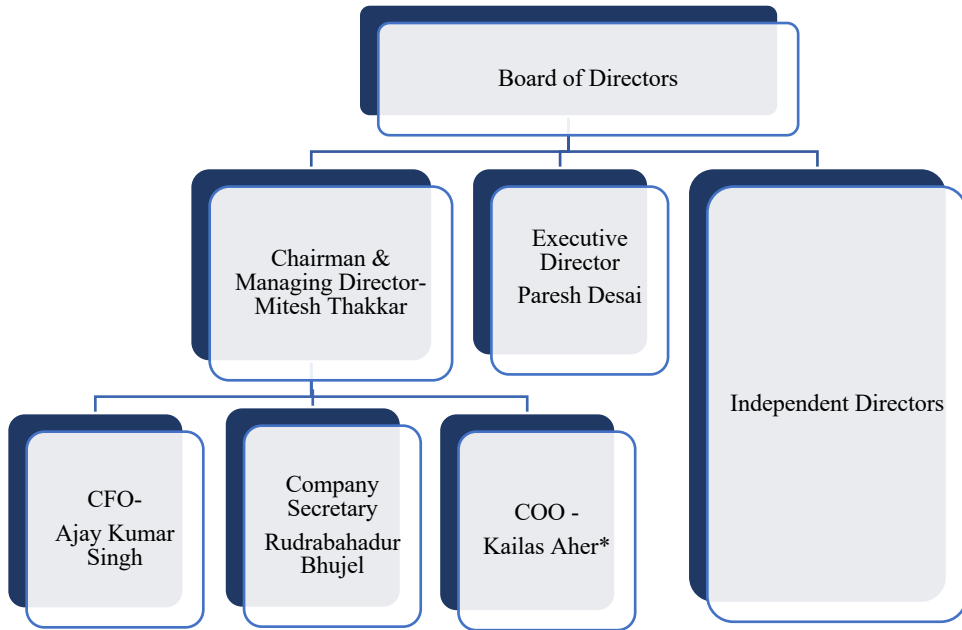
Board of Directors

Chairman & Managing Director-Mitesh Thakkar

Executive Director
Paresh Desai

Independent Directors

CFO-
Ajay Kumar Singh

Company Secretary
Rudrabahadur Bhujel

COO -
Kailas Aher*